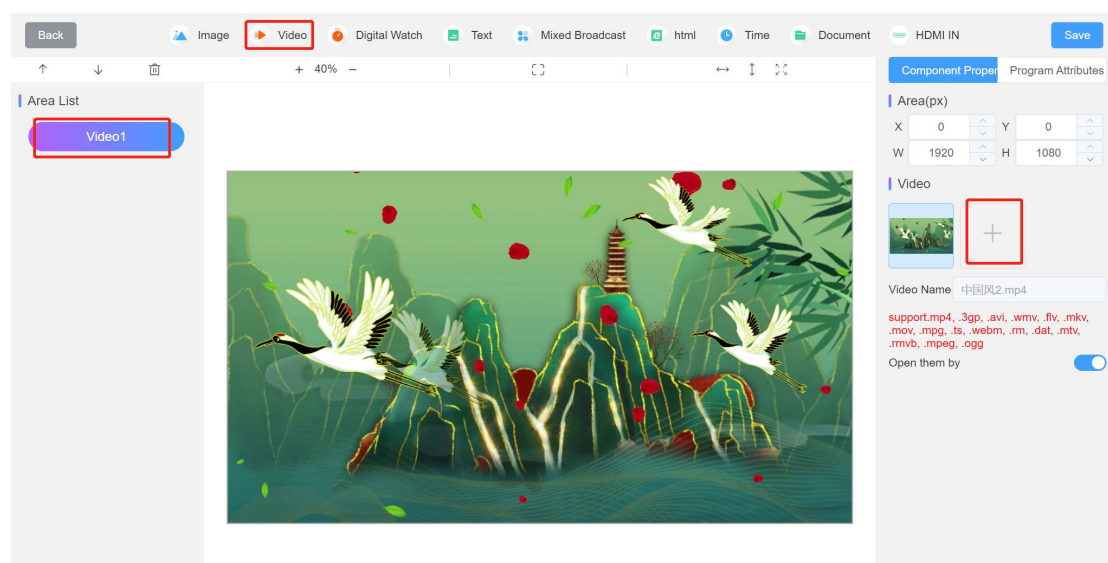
Back Image Video Digital Watch Text Mixed Broadcast html Time Document HDMI IN Save

↑ ↓ + 40% −

Area List

Video1

Component Proper Program Attributes

Area(px)

X 0 Y 0

W 1920 H 1080

Video

Video Name 中国风2.mp4

support.mp4, .3gp, .avi, .wmv, .flv, .mkv, .mov, .mpg, .ts, .webm, .rm, .dat, .mtv, .rmvb, .mpeg, .ogg

Open them by